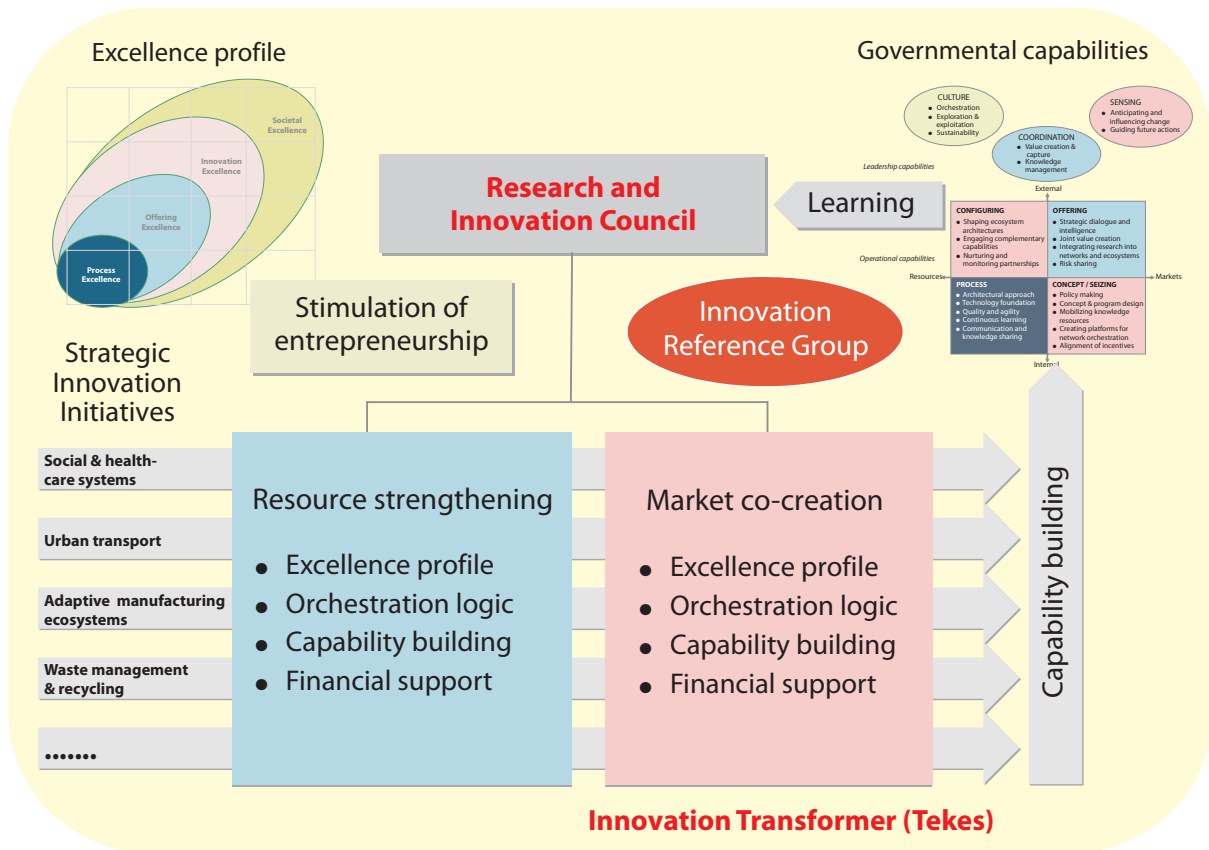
Excellence profile

Societal Excellence

Innovation Excellence

Offering Excellence

Process Excellence

Governmental capabilities

CULTURE
- Orchestration
- Exploration & exploitation
- Sustainability

SENSING
- Anticipating and influencing change
- Guiding future actions

COORDINATION
- Value creation & capture
- Knowledge management

Leadership capabilities

External

CONFIGURING
- Shaping ecosystem architectures
- Engaging complementary capabilities
- Nurturing and monitoring partnerships

OFFERING
- Strategic dialogue and intelligence
- Joint value creation
- Integrating research into networks and ecosystems
- Risk sharing

Operational capabilities

Resources

Markets

PROCESS
- Architectural approach
- Technology foundation
- Quality and agility
- Continuous learning
- Communication and knowledge sharing

CONCEPT / SEIZING
- Policy making
- Concept & program design
- Mobilizing knowledge resources
- Creating platforms for network orchestration
- Alignment of incentives

Internal

Research and Innovation Council

Learning

Stimulation of entrepreneurship

Innovation Reference Group

Strategic Innovation Initiatives

Social & health-care systems

Urban transport

Adaptive manufacturing ecosystems

Waste management & recycling

•••••••

Resource strengthening
- Excellence profile
- Orchestration logic
- Capability building
- Financial support

Market co-creation
- Excellence profile
- Orchestration logic
- Capability building
- Financial support

Capability building

Innovation Transformer (Tekes)